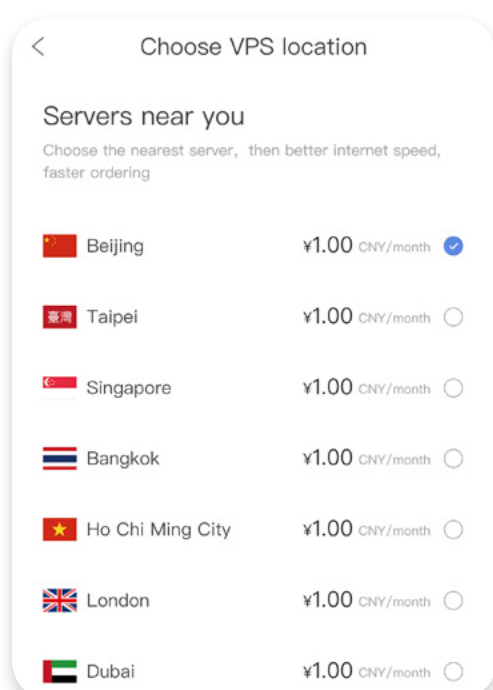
<

Choose VPS location

Servers near you

Choose the nearest server，then better internet speed, faster ordering

Beijing ¥1.00 CNY/month

台灣 Taipei ¥1.00 CNY/month

Singapore ¥1.00 CNY/month

Bangkok ¥1.00 CNY/month

Ho Chi Ming City ¥1.00 CNY/month

London ¥1.00 CNY/month

Dubai ¥1.00 CNY/month